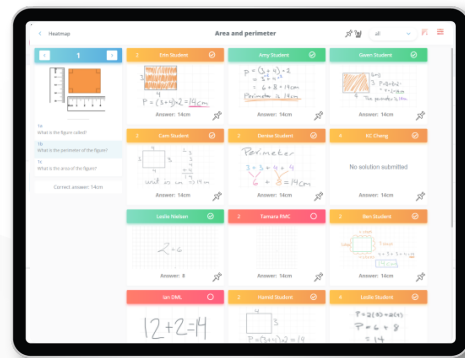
< Heatmap

Area and perimeter

All

1

1a
What is the figure called?

1b
What is the perimeter of the figure?

1c
What is the area of the figure?

Correct answer: 14cm

Elin Student

P = (3+4)·2 = 14cm

Answer: 14cm

Amy Student

P = (3+4)·2
= 7·2
= 8+6 = 14cm
Perimeter = 14cm

Answer: 14cm

Gwen Student

The perimeter is 14cm

Answer: 14cm

Cam Student

4
3 3
4
will be 14cm

Answer: 14cm

Denise Student

Perimeter
6 + 8 = 14cm

Answer: 14cm

KC Cheng

No solution submitted

Answer: 14cm

Leslie Nielsen

2 = 6

Answer: 8

Tamara RMC

Answer: 14cm

Ben Student

Answer: 14cm

Ian SML

12+2=14

Harold Student

P = (3+4)·2 = 14

Leslie Student

P = 8 + 6
P = 6 + 8
P = 14